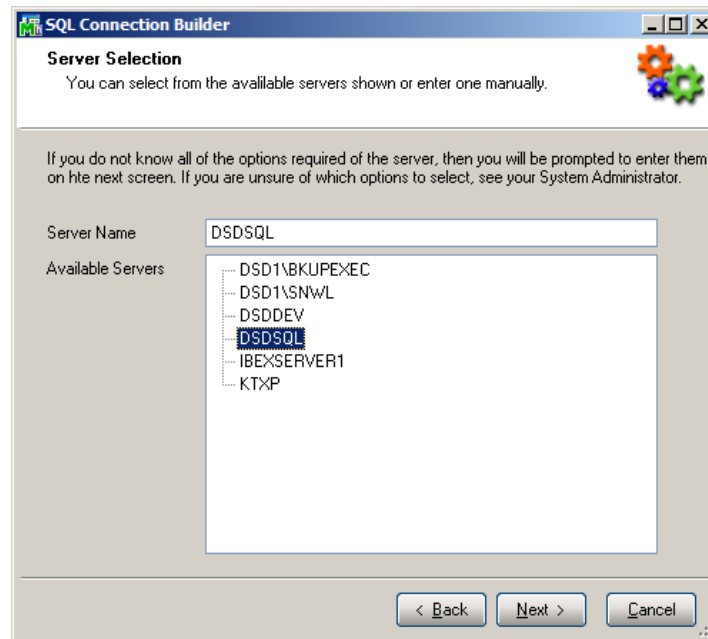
SQL Connection Builder

Server Selection
You can select from the avalilable servers shown or enter one manually.

If you do not know all of the options required of the server, then you will be prompted to enter them on hte next screen. If you are unsure of which options to select, see your System Administrator.

Server Name
DSDSQL

Available Servers
DSD1\BKUPEXEC
DSD1\SNWL
DSDDEV
DSDSQL
IBEXSERVER1
KTXP

< Back
Next >
Cancel